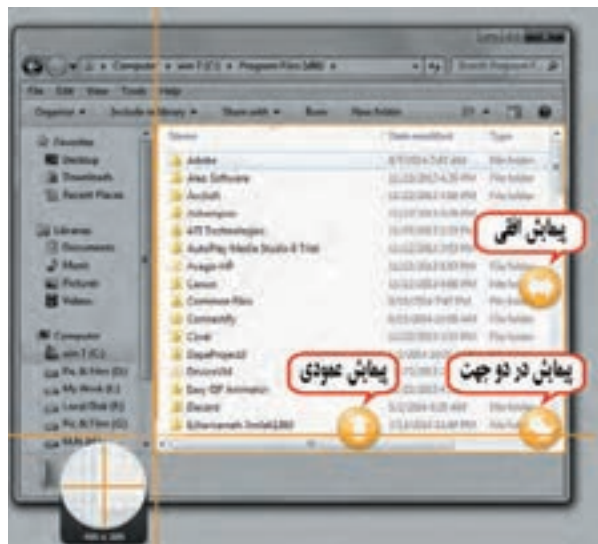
Computer › win 7 (C:) › Program Files (x86) ›
Search Program F...
File Edit View Tools Help
Organize ▾ Include in library ▾ Share with ▾ Burn New folder
Favorites
Desktop
Downloads
Recent Places
Libraries
Documents
Music
Pictures
Videos
Computer
win 7 (C:)
Name
Date modified
Type
Adobe
Alex Software
Andish
Askeegoo
ATI Technologies
AutoPlay Media Studio 8 Trial
Avagio HP
Canon
Common Files
Connectify
Corel
DapaProject2
DeviceVM
Easy GIF Animator
Elecard
File folder
File folder
File folder
File folder
File folder
File folder
File folder
File folder
File folder
File folder
File folder
پیمایش افقی
پیمایش عمودی
پیمایش در دو جهت